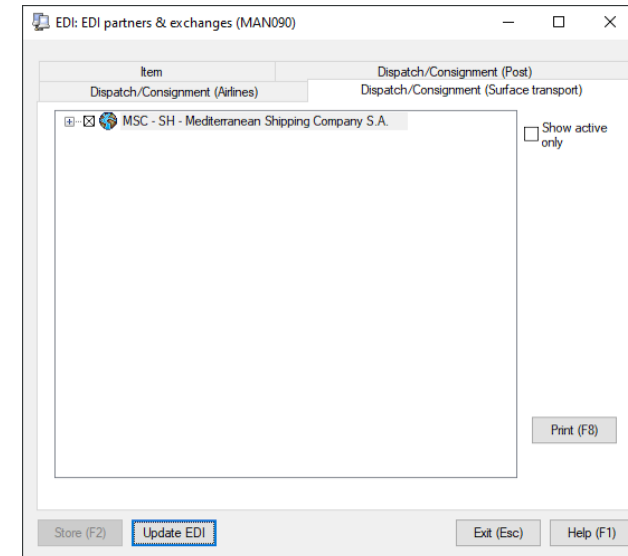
EDI: EDI partners & exchanges (MAN090)

Item

Dispatch/Consignment (Post)

Dispatch/Consignment (Airlines)

Dispatch/Consignment (Surface transport)

MSC - SH - Mediterranean Shipping Company S.A.

Show active only

Print (F8)

Store (F2)

Update EDI

Exit (Esc)

Help (F1)